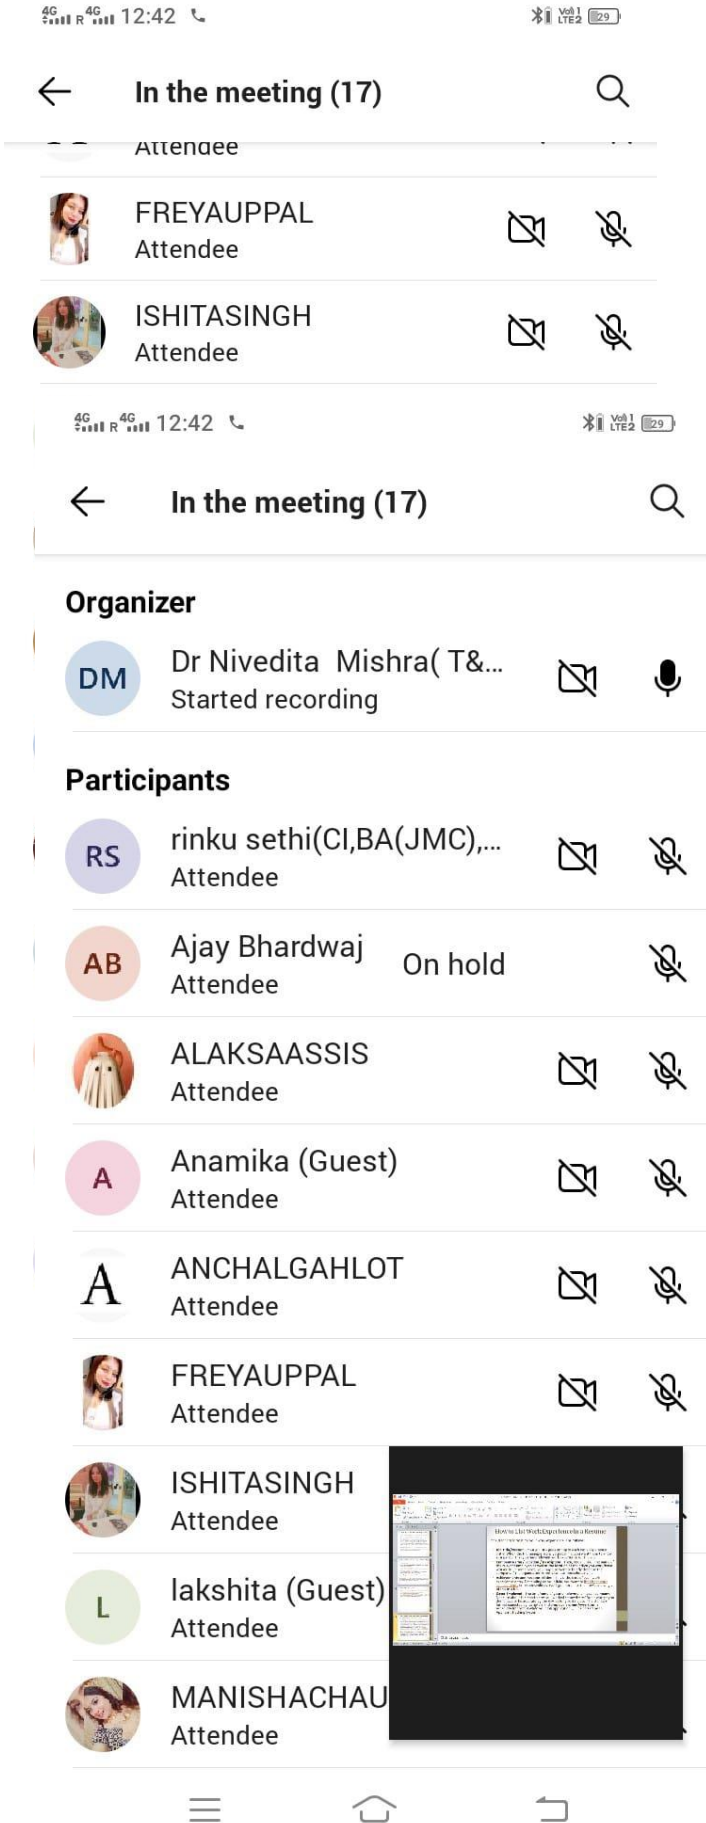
4G R 4G 12:42

29

In the meeting (17)

Attendee

FREYAUPPAL
Attendee

ISHITASINGH
Attendee

4G R 4G 12:42

29

In the meeting (17)

Organizer

DM Dr Nivedita Mishra( T&...
Started recording

Participants

RS rinku sethi(CI,BA(JMC),...
Attendee

AB Ajay Bhardwaj
Attendee
On hold

ALAKSAASSIS
Attendee

A Anamika (Guest)
Attendee

A ANCHALGAHLOT
Attendee

FREYAUPPAL
Attendee

ISHITASINGH
Attendee

L lakshita (Guest)
Attendee

MANISHACHAU
Attendee